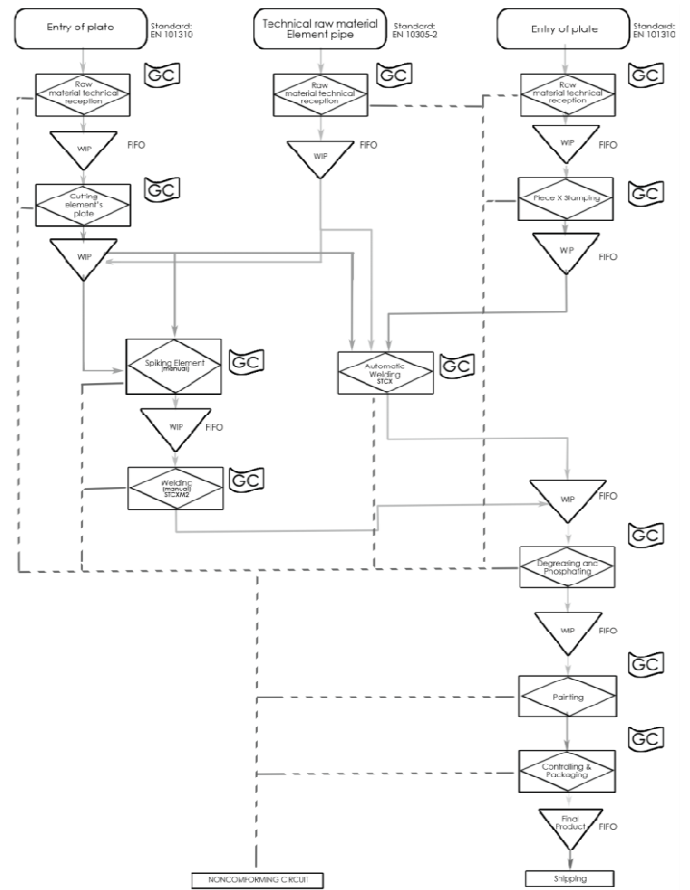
Entry of plate

Standard: EN 101310

Technical raw material Element pipe

Standard: EN 10305-2

Entry of plate

Standard: EN 101310

Raw material technical reception

GC

Raw material technical reception

GC

Raw material technical reception

GC

WIP

FIFO

WIP

FIFO

WIP

FIFO

Cutting element's plate

GC

Piece X Stamping

GC

WIP

WP

FIFO

Spiking Element (manual)

GC

Automatic Welding STCX

GC

WIP

FIFO

Welding (manual) STCXM2

GC

WIP

FIFO

GC

Degreasing and Phosphating

WIP

FIFO

GC

Painting

GC

Controlling & Packaging

Final Product

FIFO

NONCOMFORMING CIRCUIT

Shipping